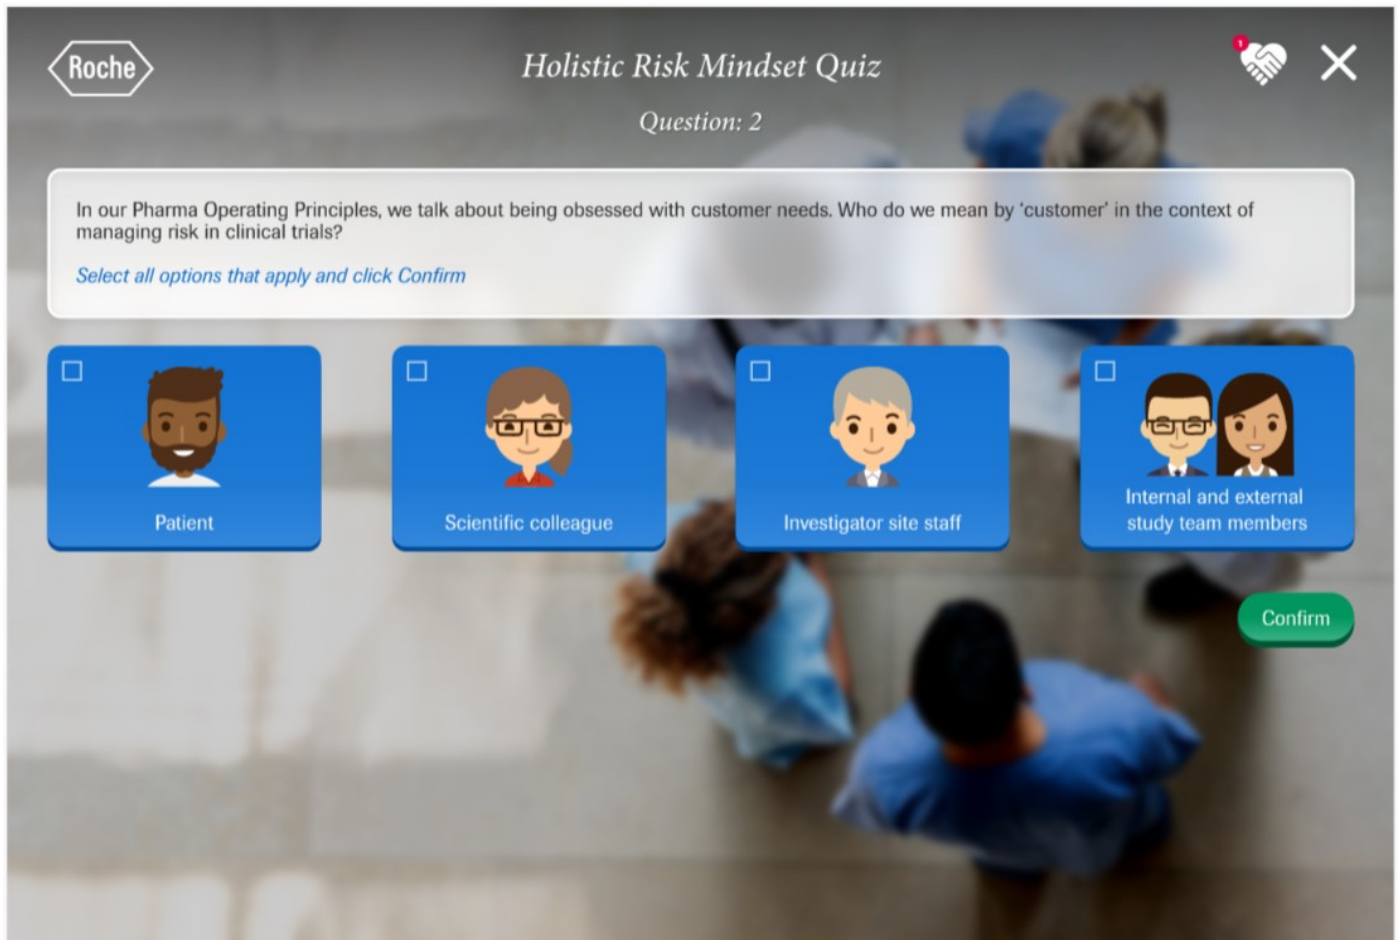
Roche

Holistic Risk Mindset Quiz

Question: 2

1

In our Pharma Operating Principles, we talk about being obsessed with customer needs. Who do we mean by 'customer' in the context of managing risk in clinical trials?

Select all options that apply and click Confirm

Patient

Scientific colleague

Investigator site staff

Internal and external study team members

Confirm